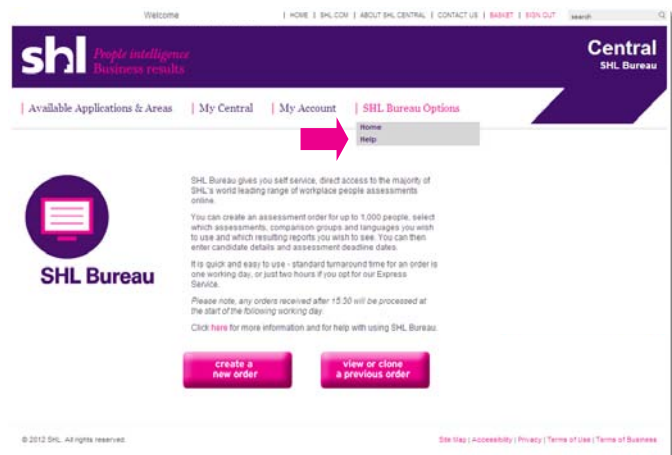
Welcome

| HOME | SHL.COM | ABOUT SHL CENTRAL | CONTACT US | BASKET | SIGN OUT

search

shl People intelligence Business results

Central
SHL Bureau

| Available Applications & Areas | My Central | My Account | SHL Bureau Options

Home
Help

SHL Bureau

SHL Bureau gives you self service, direct access to the majority of SHL's world leading range of workplace people assessments online.

You can create an assessment order for up to 1,000 people, select which assessments, comparison groups and languages you wish to use and which resulting reports you wish to see. You can then enter candidate details and assessment deadline dates.

It is quick and easy to use - standard turnaround time for an order is one working day, or just two hours if you opt for our Express Service.

Please note, any orders received after 15:30 will be processed at the start of the following working day.

Click here for more information and for help with using SHL Bureau.

create a new order

view or clone a previous order

© 2012 SHL. All rights reserved.

Site Map | Accessibility | Privacy | Terms of Use | Terms of Business